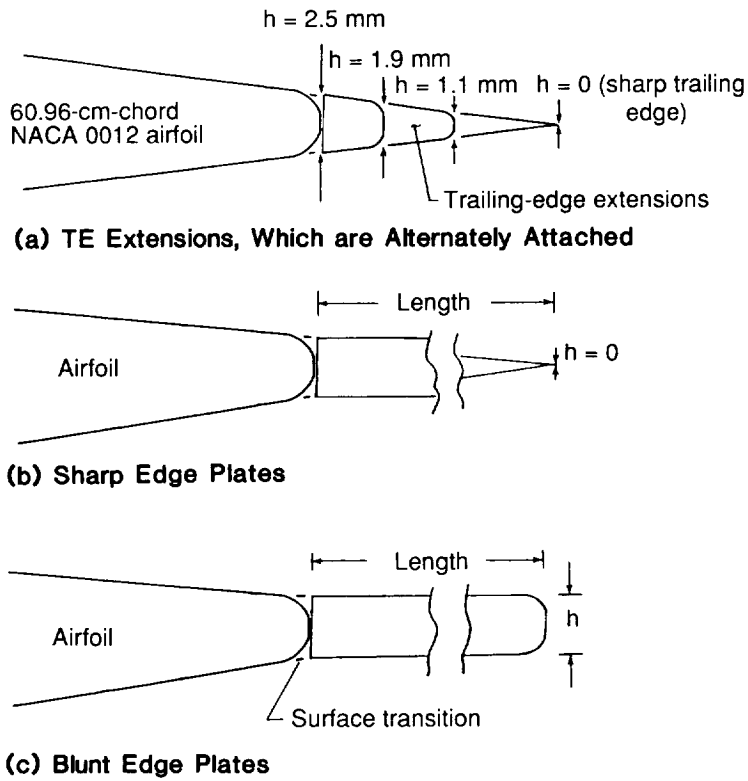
h = 2.5 mm

h = 1.9 mm

h = 1.1 mm

h = 0 (sharp trailing edge)

60.96-cm-chord NACA 0012 airfoil

Trailing-edge extensions

(a) TE Extensions, Which are Alternately Attached

Length

Airfoil

h = 0

(b) Sharp Edge Plates

Length

Airfoil

h

Surface transition

(c) Blunt Edge Plates